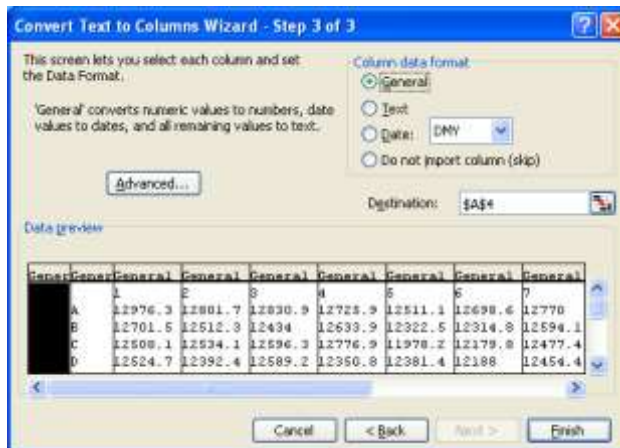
Convert Text to Columns Wizard - Step 3 of 3

This screen lets you select each column and set the Data Format.

'General' converts numeric values to numbers, date values to dates, and all remaining values to text.

Advanced...

Column data format
General
Text
Date: DMY
Do not import column (skip)

Destination: $A$4

Data preview

| GeneGener | General | General | General | General | General | General | General |
|---|---|---|---|---|---|---|---|
| | 1 | 2 | 3 | 4 | 5 | 6 | 7 |
| A | 12976.3 | 12801.7 | 12830.9 | 12725.9 | 12511.1 | 12698.6 | 12770 |
| B | 12701.5 | 12512.3 | 12434 | 12633.9 | 12322.5 | 12314.8 | 12594.1 |
| C | 12508.1 | 12534.1 | 12596.3 | 12776.9 | 11978.2 | 12179.8 | 12477.4 |
| D | 12524.7 | 12392.4 | 12589.2 | 12350.8 | 12381.4 | 12188 | 12454.4 |

Cancel | < Back | Next > | Finish